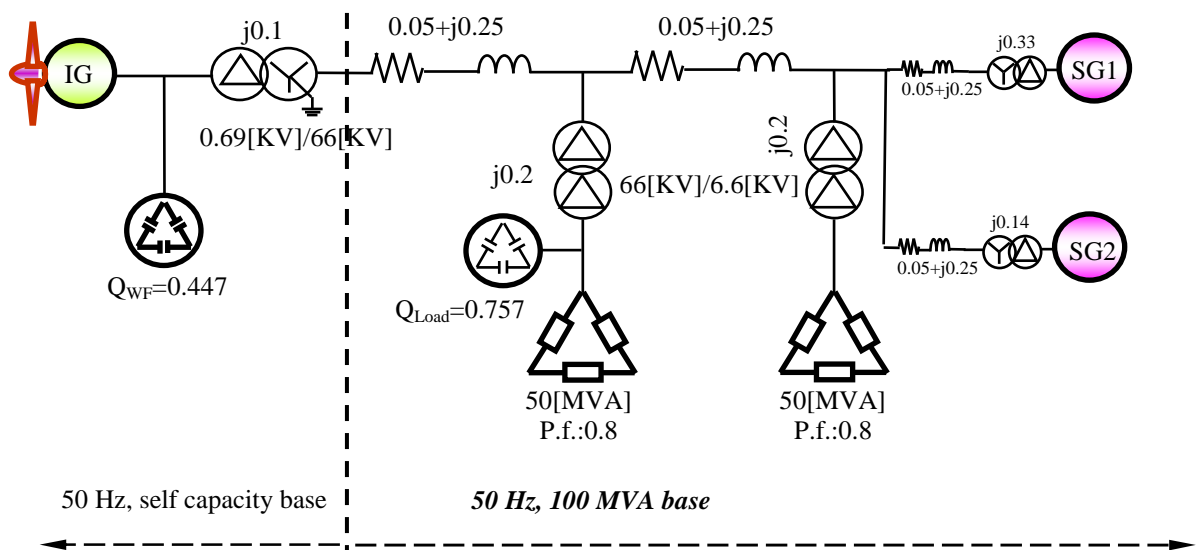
IG

j0.1

0.69[KV]/66[KV]

$Q_{WF}$=0.447

0.05+j0.25

0.05+j0.25

j0.2

66[KV]/6.6[KV]

$Q_{Load}$=0.757

50[MVA]
P.f.:0.8

j0.2

50[MVA]
P.f.:0.8

0.05+j0.25

j0.33

SG1

j0.14

SG2

0.05+j0.25

50 Hz, self capacity base

50 Hz, 100 MVA base